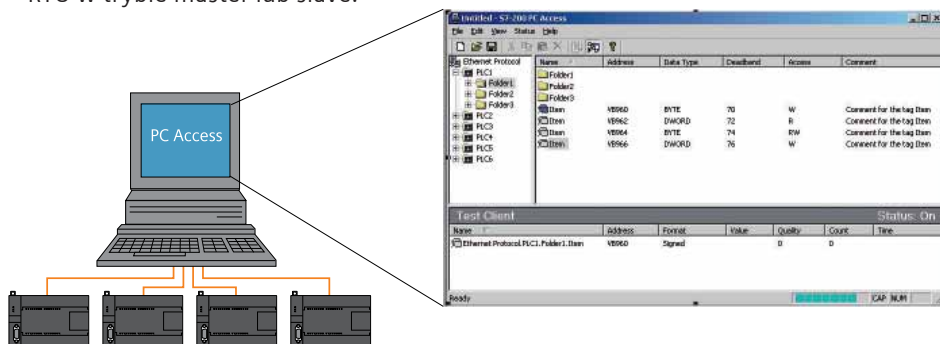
RTU w trybie master lub slave.

PC Access

Untitled - S7-200 PC Access

File Edit View Status Help

Ethernet Protocol
PLC1
Folder1
Folder2
Folder3
PLC2
PLC3
PLC4
PLC5
PLC6

| Name | Address | Data Type | Deadband | Access | Comment |
|---|---|---|---|---|---|
| Folder1 | | | | | |
| Folder2 | | | | | |
| Folder3 | | | | | |
| Item | VB960 | BYTE | 70 | W | Comment for the tag Item |
| Item | VB962 | DWORD | 72 | R | Comment for the tag Item |
| Item | VB964 | BYTE | 74 | RW | Comment for the tag Item |
| Item | VB966 | DWORD | 76 | W | Comment for the tag Item |

Test Client Status: On

| Name | Address | Format | Value | Quality | Count | Time |
|---|---|---|---|---|---|---|
| Ethernet Protocol.PLC1.Folder1.Item | VB960 | Signed | | 0 | 0 | |

Ready CAP NUM